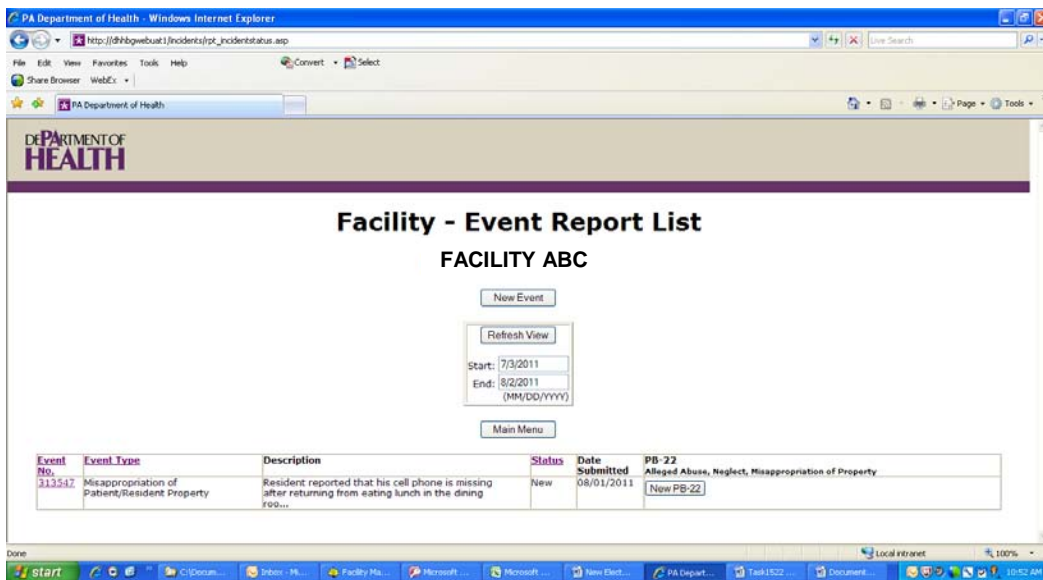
PA Department of Health - Windows Internet Explorer

http://dhhbgwebuat1/incidents/rpt_incidentstatus.asp

Live Search

File Edit View Favorites Tools Help

Convert Select

Share Browser WebEx

PA Department of Health

Page Tools

DEPARTMENT OF HEALTH

Facility - Event Report List

FACILITY ABC

New Event

Refresh View

Start: 7/3/2011

End: 8/2/2011

(MM/DD/YYYY)

Main Menu

| Event No. | Event Type | Description | Status | Date Submitted | PB-22 Alleged Abuse, Neglect, Misappropriation of Property |
|---|---|---|---|---|---|
| 313547 | Misappropriation of Patient/Resident Property | Resident reported that his cell phone is missing after returning from eating lunch in the dining roo... | New | 08/01/2011 | New PB-22 |

Done

Local intranet

100%

start

C:\Docum...

Inbox - Mi...

Facility Ma...

Microsoft ...

Microsoft ...

New Elect...

PA Depart...

Task1522 ...

Document...

10:52 AM